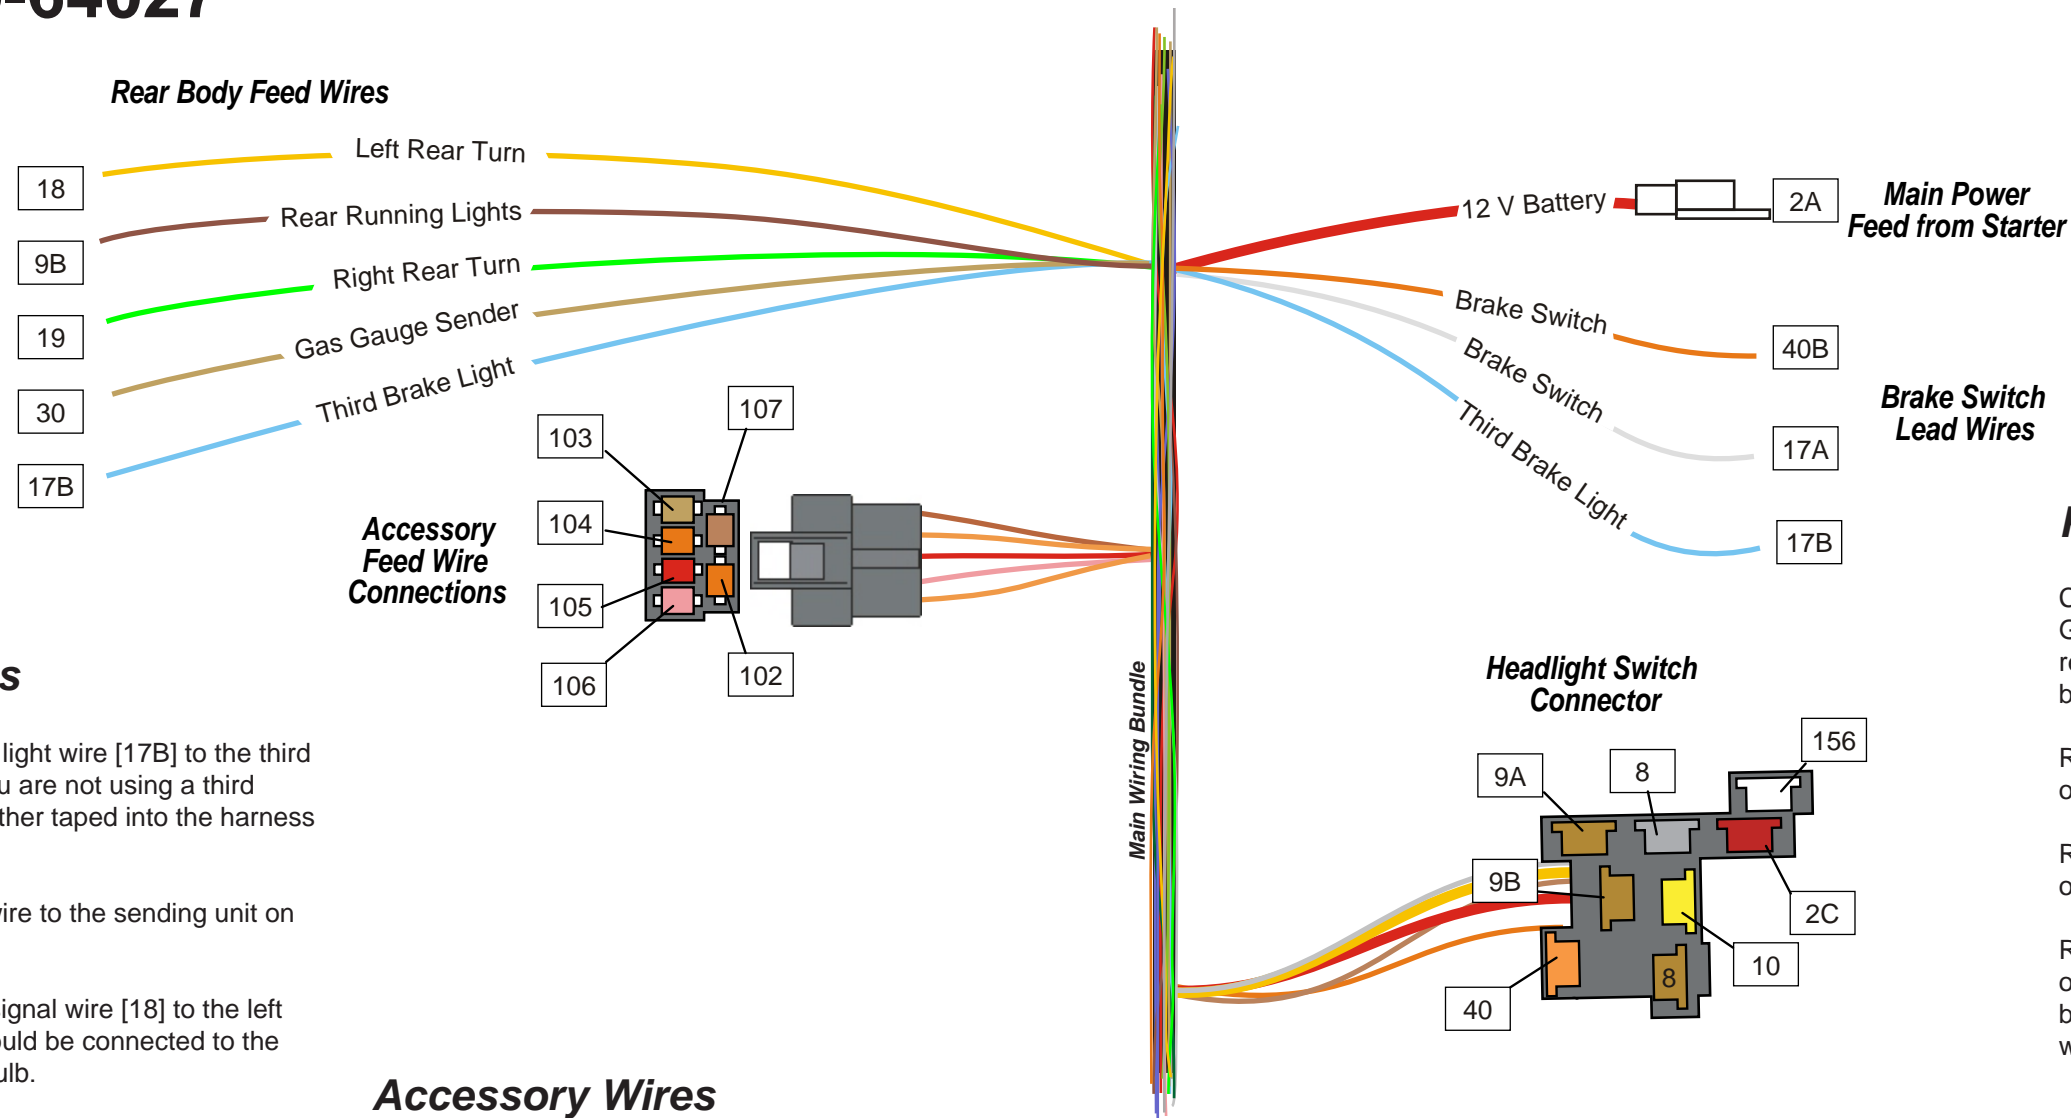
-64027

Rear Body Feed Wires

Left Rear Turn
18
Rear Running Lights
9B
Right Rear Turn
19
Gas Gauge Sender
30
Third Brake Light
17B

12 V Battery
2A
Main Power Feed from Starter

Brake Switch
40B
Brake Switch
17A
Brake Switch Lead Wires
Third Brake Light
17B

103
107
104
105
106
102
Accessory Feed Wire Connections

Main Wiring Bundle

s

light wire [17B] to the third u are not using a third ther taped into the harness

ire to the sending unit on

ignal wire [18] to the left uld be connected to the ulb.

Accessory Wires

Headlight Switch Connector
156
9A
8
9B
2C
10
8
40